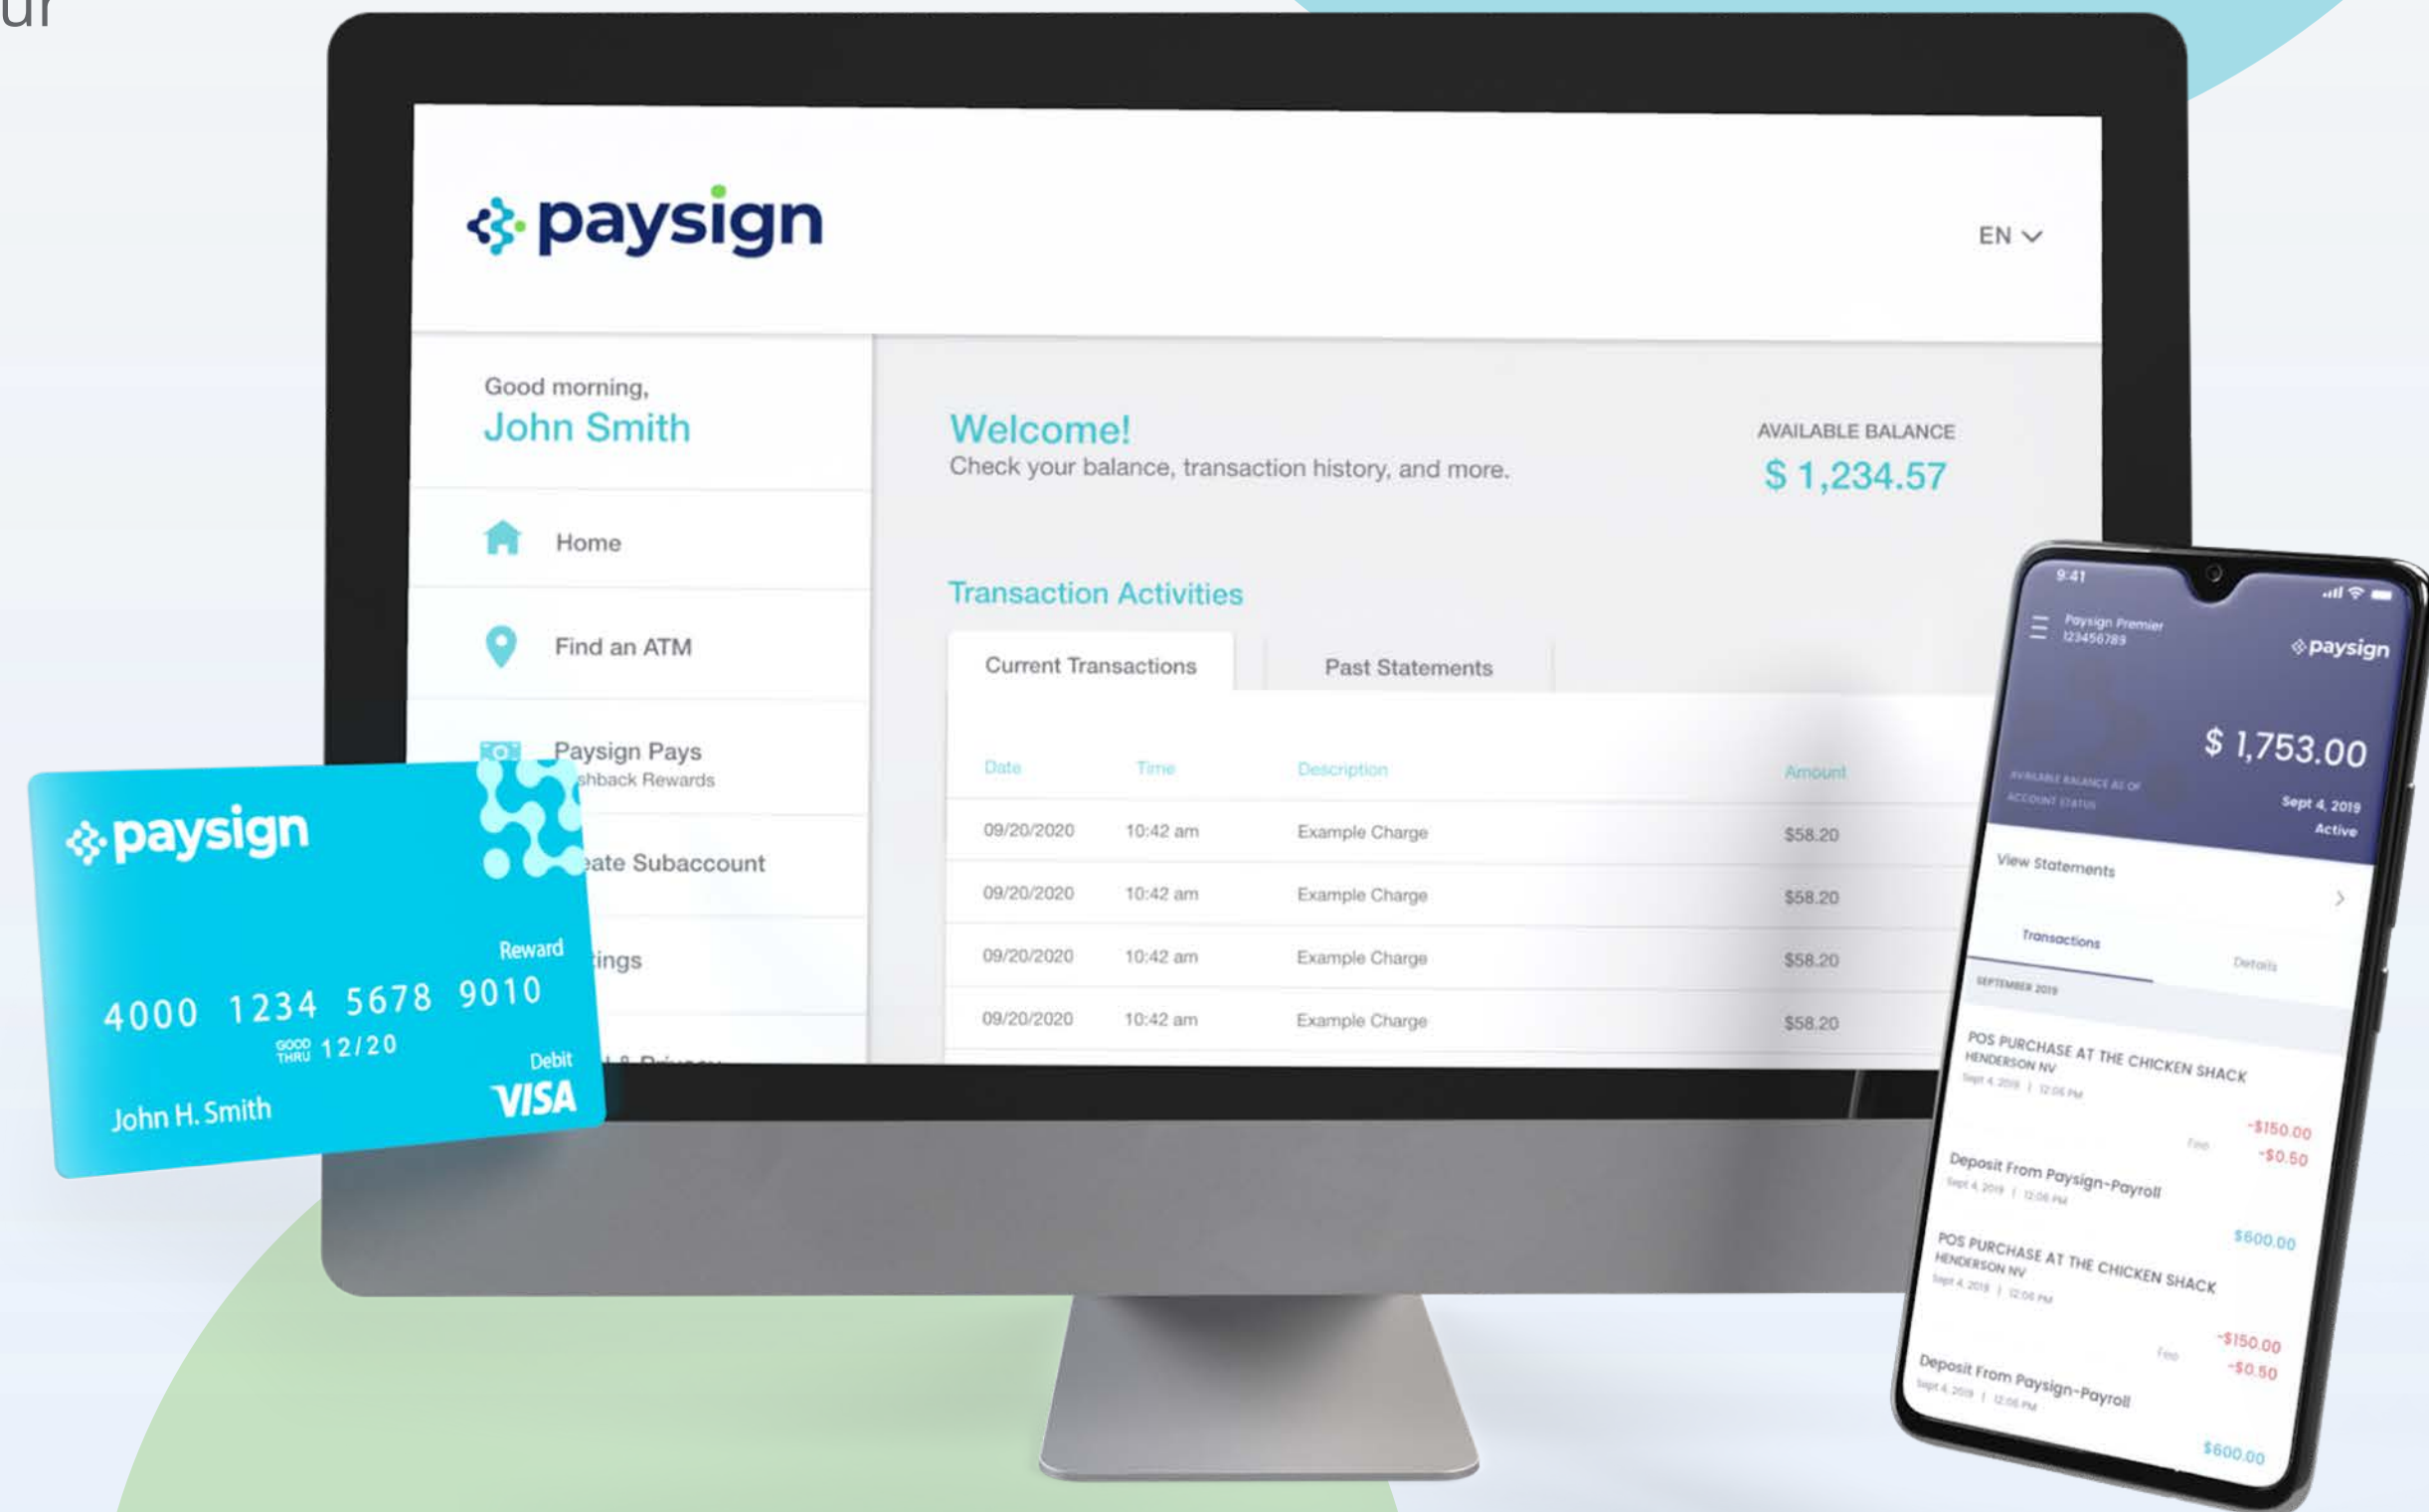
ur

paysign

EN

Good morning,
John Smith

Home

Find an ATM

Paysign Pays
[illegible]shback Rewards

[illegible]ate Subaccount

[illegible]ings

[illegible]

Welcome!
Check your balance, transaction history, and more.

AVAILABLE BALANCE
$ 1,234.57

Transaction Activities

Current Transactions

Past Statements

| Date | Time | Description | Amount |
|---|---|---|---|
| 09/20/2020 | 10:42 am | Example Charge | $58.20 |
| 09/20/2020 | 10:42 am | Example Charge | $58.20 |
| 09/20/2020 | 10:42 am | Example Charge | $58.20 |
| 09/20/2020 | 10:42 am | Example Charge | $58.20 |

paysign
Reward
4000 1234 5678 9010
GOOD THRU 12/20
Debit
John H. Smith
VISA

9:41
Paysign Premier
123456789
paysign
$ 1,753.00
AVAILABLE BALANCE AS OF
ACCOUNT STATUS
Sept 4, 2019
Active
View Statements
Transactions
Details
SEPTEMBER 2019
POS PURCHASE AT THE CHICKEN SHACK HENDERSON NV
Sept 4, 2019 | 12:06 PM
Fee
-$150.00
-$0.50
Deposit From Paysign-Payroll
Sept 4, 2019 | 12:06 PM
$600.00
POS PURCHASE AT THE CHICKEN SHACK HENDERSON NV
Sept 4, 2019 | 12:06 PM
Fee
-$150.00
-$0.50
Deposit From Paysign-Payroll
Sept 4, 2019 | 12:06 PM
$600.00